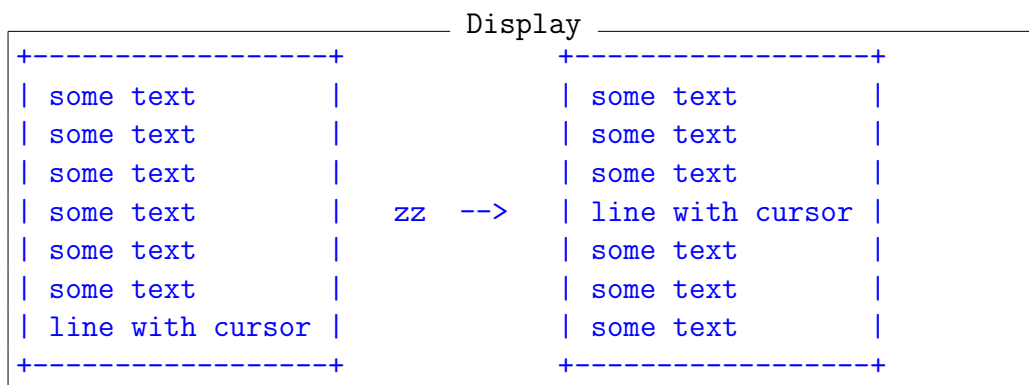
Display

```
+------------------+          +------------------+
| some text        |          | some text        |
| some text        |          | some text        |
| some text        |          | some text        |
| some text        |  zz  --> | line with cursor |
| some text        |          | some text        |
| some text        |          | some text        |
| line with cursor |          | some text        |
+------------------+          +------------------+
```